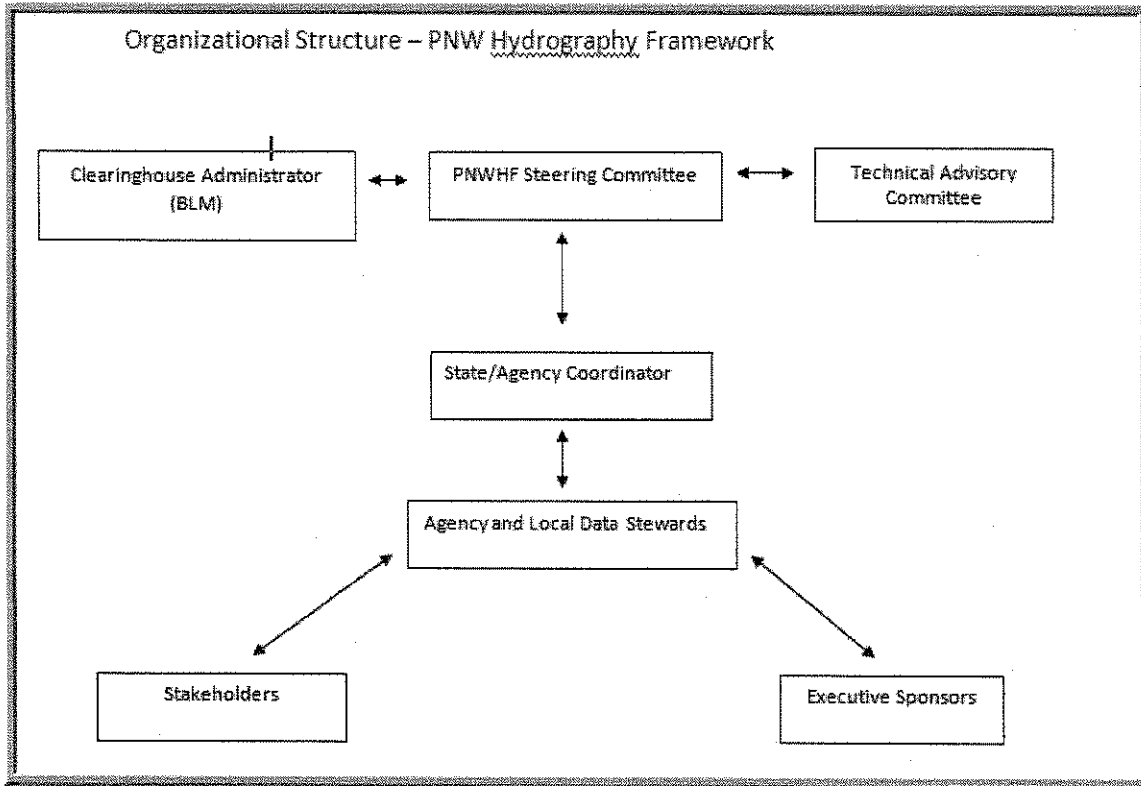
Organizational Structure – PNW Hydrography Framework

Clearinghouse Administrator (BLM)

PNWHF Steering Committee

Technical Advisory Committee

State/Agency Coordinator

Agency and Local Data Stewards

Stakeholders

Executive Sponsors